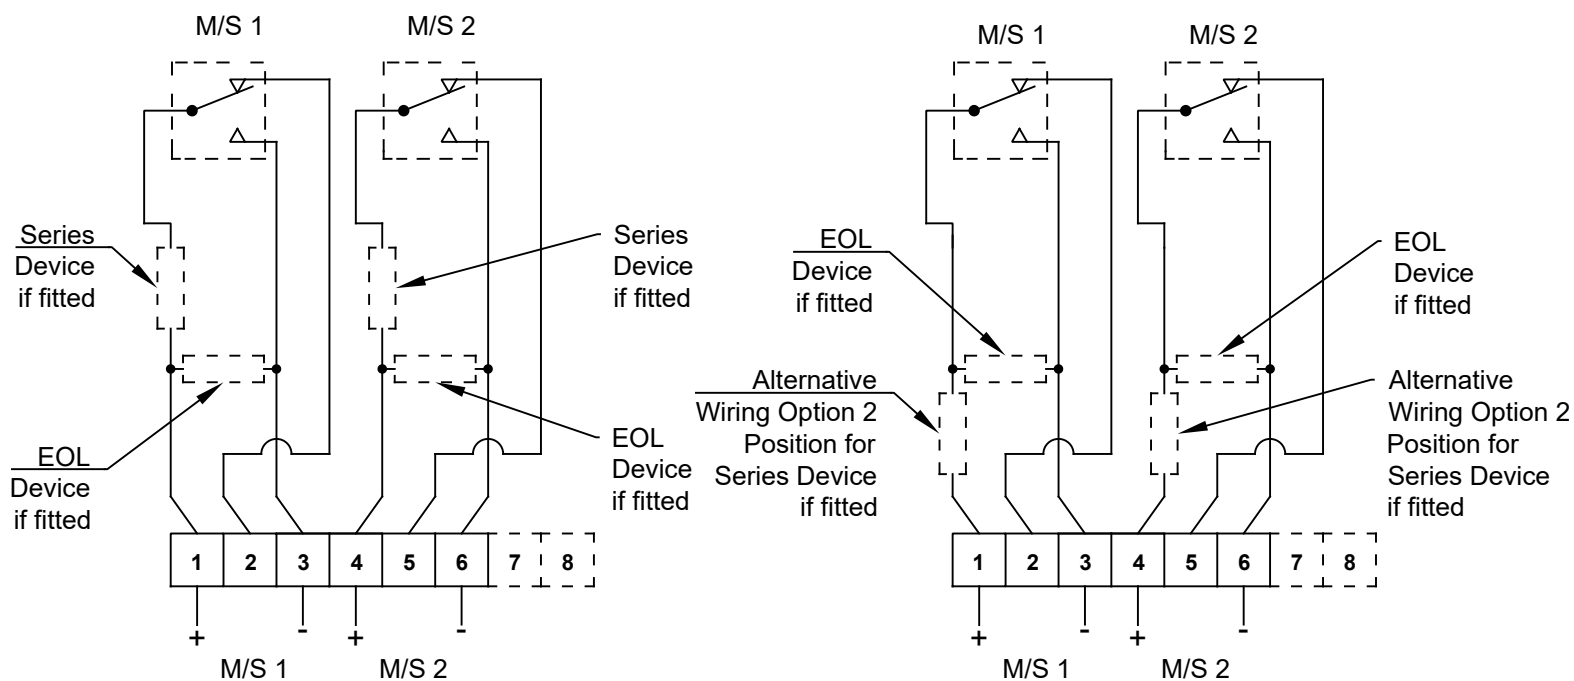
M/S 1 M/S 2

Series Device if fitted

Series Device if fitted

EOL Device if fitted

EOL Device if fitted

1 2 3 4 5 6 7 8

+ - + -

M/S 1 M/S 2

M/S 1 M/S 2

EOL Device if fitted

EOL Device if fitted

Alternative Wiring Option 2 Position for Series Device if fitted

Alternative Wiring Option 2 Position for Series Device if fitted

1 2 3 4 5 6 7 8

+ - + -

M/S 1 M/S 2